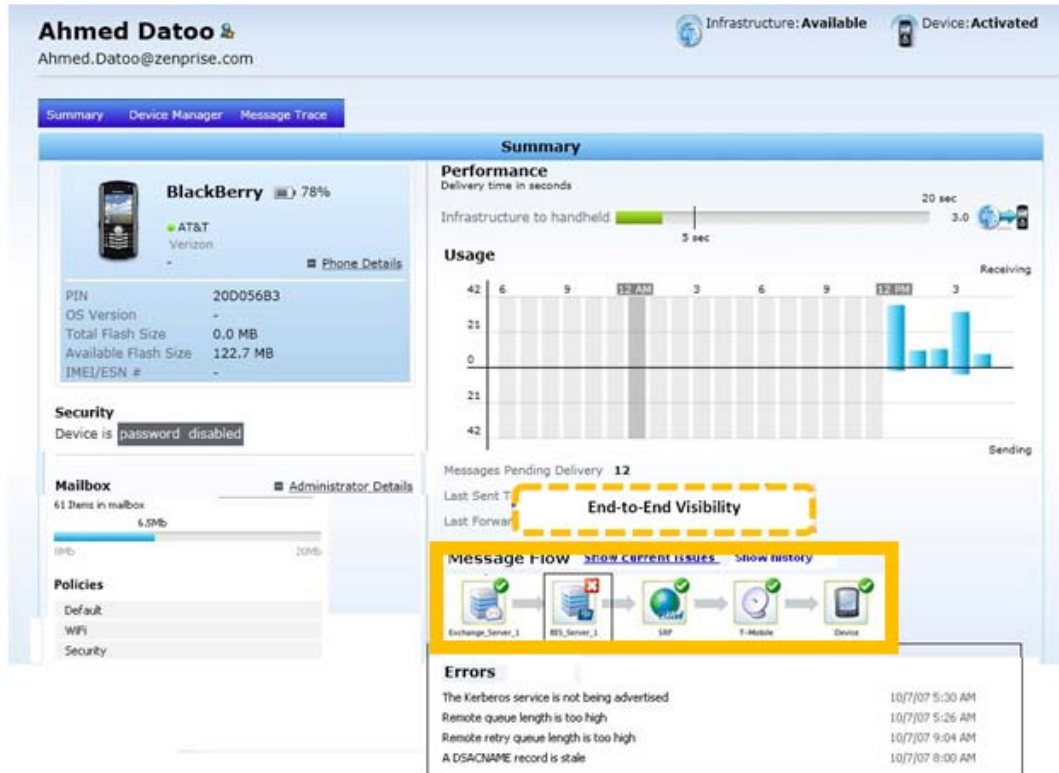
Ahmed Datoo
Ahmed.Datoo@zenprise.com

Infrastructure: Available
Device: Activated

Summary Device Manager Message Trace

Summary

BlackBerry 78%
AT&T
Verizon
-
Phone Details

| PIN | 20D056B3 |
|---|---|
| OS Version | - |
| Total Flash Size | 0.0 MB |
| Available Flash Size | 122.7 MB |
| IMEI/ESN # | - |

Security
Device is password disabled

Mailbox
Administrator Details
61 Items in mailbox
6.5Mb
0Mb 20Mb

Policies
Default
WiFi
Security

Performance
Delivery time in seconds
20 sec
Infrastructure to handheld
3.0
5 sec

Usage
Receiving
42 6 9 12 AM 3 6 9 12 PM 3
21
0
21
42
Sending

Messages Pending Delivery 12
Last Sent T
Last Forwar

End-to-End Visibility

Message Flow Show current issues Show history
Exchange_Server_1 BES_Server_1 SRP T-Mobile Device

Errors
| | |
|---|---|
| The Kerberos service is not being advertised | 10/7/07 5:30 AM |
| Remote queue length is too high | 10/7/07 5:26 AM |
| Remote retry queue length is too high | 10/7/07 9:04 AM |
| A DSACNAME record is stale | 10/7/07 8:00 AM |